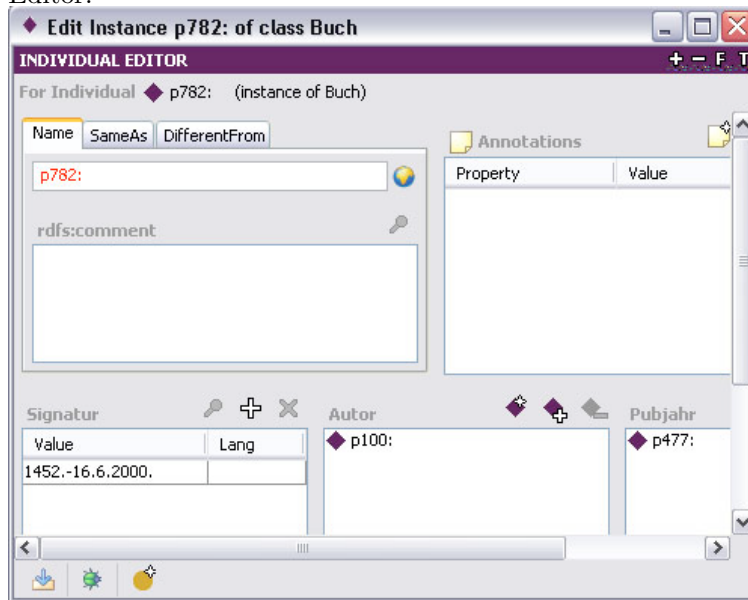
Editor:

Edit Instance p782: of class Buch

INDIVIDUAL EDITOR

+ − F T

For Individual p782: (instance of Buch)

Name SameAs DifferentFrom

p782:

rdfs:comment

Annotations

| Property | Value |
|---|---|

Signatur

| Value | Lang |
|---|---|
| 1452.-16.6.2000. | |

Autor

p100:

Pubjahr

p477: